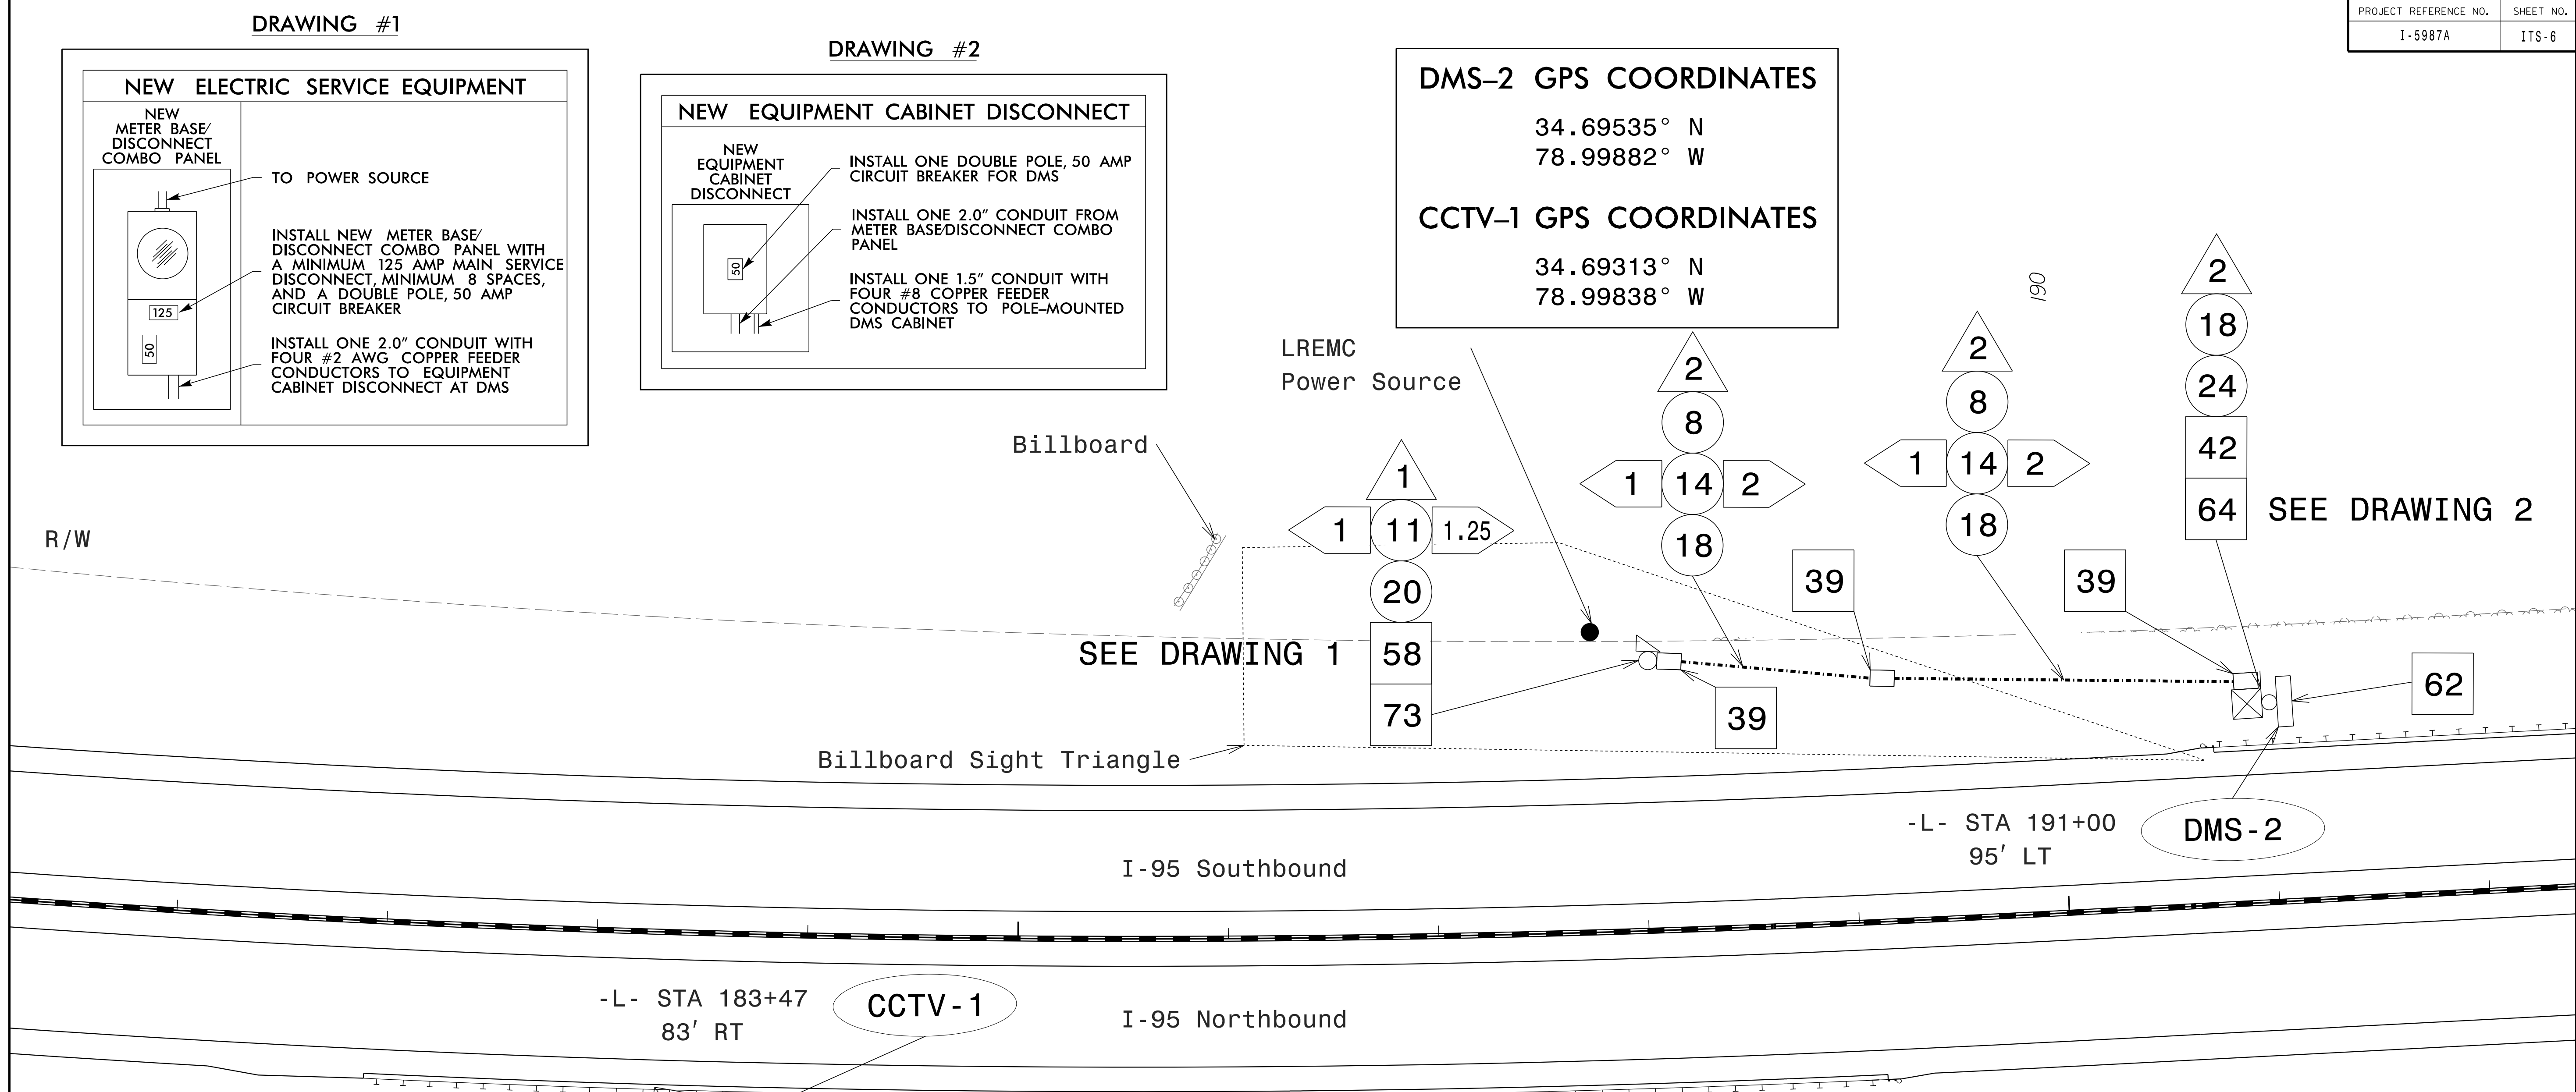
| PROJECT REFERENCE NO. | SHEET NO. |
|---|---|
| I-5987A | ITS-6 |

DRAWING #1

NEW ELECTRIC SERVICE EQUIPMENT

NEW METER BASE/ DISCONNECT COMBO PANEL

TO POWER SOURCE

INSTALL NEW METER BASE/ DISCONNECT COMBO PANEL WITH A MINIMUM 125 AMP MAIN SERVICE DISCONNECT, MINIMUM 8 SPACES, AND A DOUBLE POLE, 50 AMP CIRCUIT BREAKER

125

50

INSTALL ONE 2.0" CONDUIT WITH FOUR #2 AWG COPPER FEEDER CONDUCTORS TO EQUIPMENT CABINET DISCONNECT AT DMS

DRAWING #2

NEW EQUIPMENT CABINET DISCONNECT

NEW EQUIPMENT CABINET DISCONNECT

50

INSTALL ONE DOUBLE POLE, 50 AMP CIRCUIT BREAKER FOR DMS

INSTALL ONE 2.0" CONDUIT FROM METER BASE/DISCONNECT COMBO PANEL

INSTALL ONE 1.5" CONDUIT WITH FOUR #8 COPPER FEEDER CONDUCTORS TO POLE-MOUNTED DMS CABINET

DMS-2 GPS COORDINATES

34.69535° N
78.99882° W

CCTV-1 GPS COORDINATES

34.69313° N
78.99838° W

190

LREMC
Power Source

Billboard

R/W

1
1 11 1.25
20
58
73

SEE DRAWING 1

2
8
1 14 2
18

39

39

2
8
1 14 2
18

39

2
18
24
42
64

SEE DRAWING 2

62

Billboard Sight Triangle

-L- STA 191+00
95' LT

DMS-2

I-95 Southbound

-L- STA 183+47
83' RT

CCTV-1

I-95 Northbound